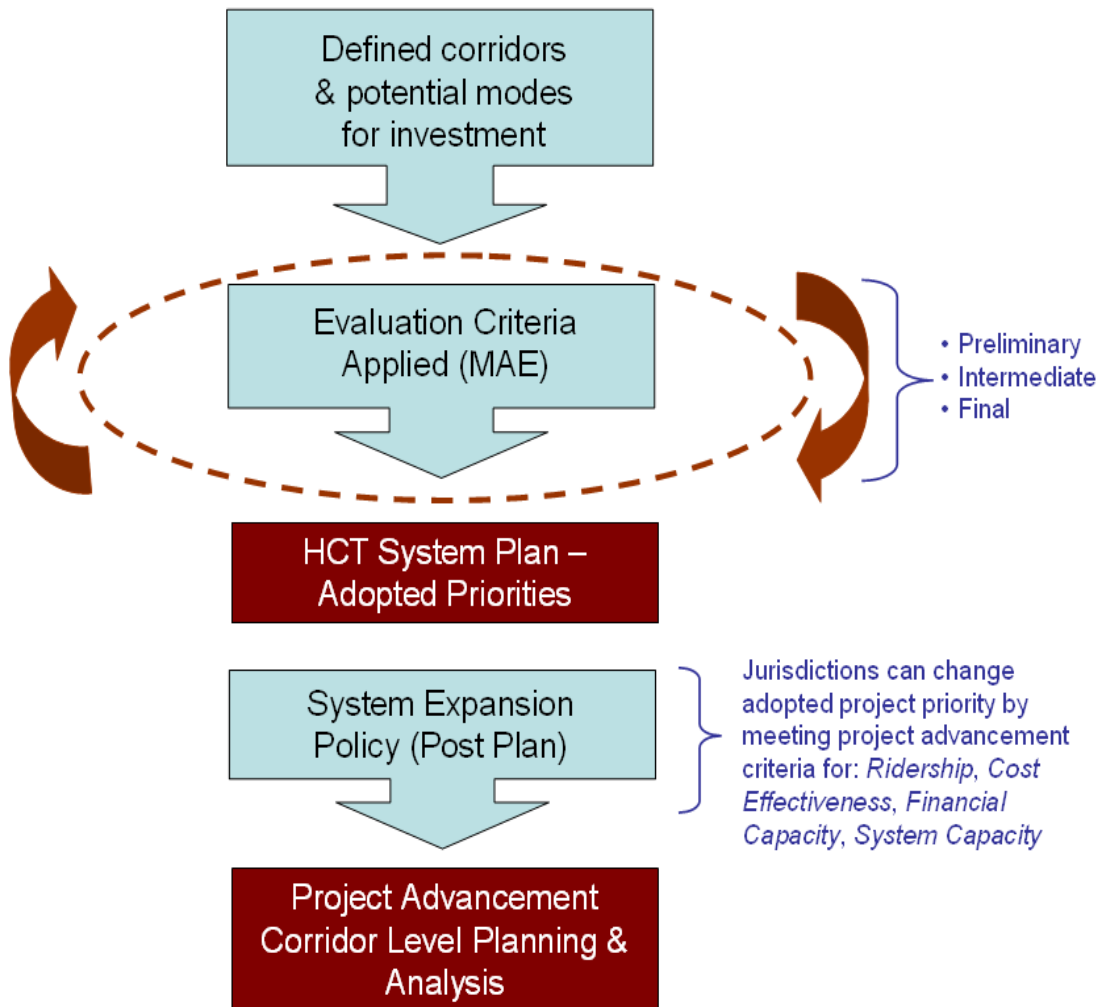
Defined corridors & potential modes for investment

Evaluation Criteria Applied (MAE)

• Preliminary
• Intermediate
• Final

HCT System Plan – Adopted Priorities

System Expansion Policy (Post Plan)

Jurisdictions can change adopted project priority by meeting project advancement criteria for: *Ridership*, *Cost Effectiveness*, *Financial Capacity*, *System Capacity*

Project Advancement Corridor Level Planning & Analysis